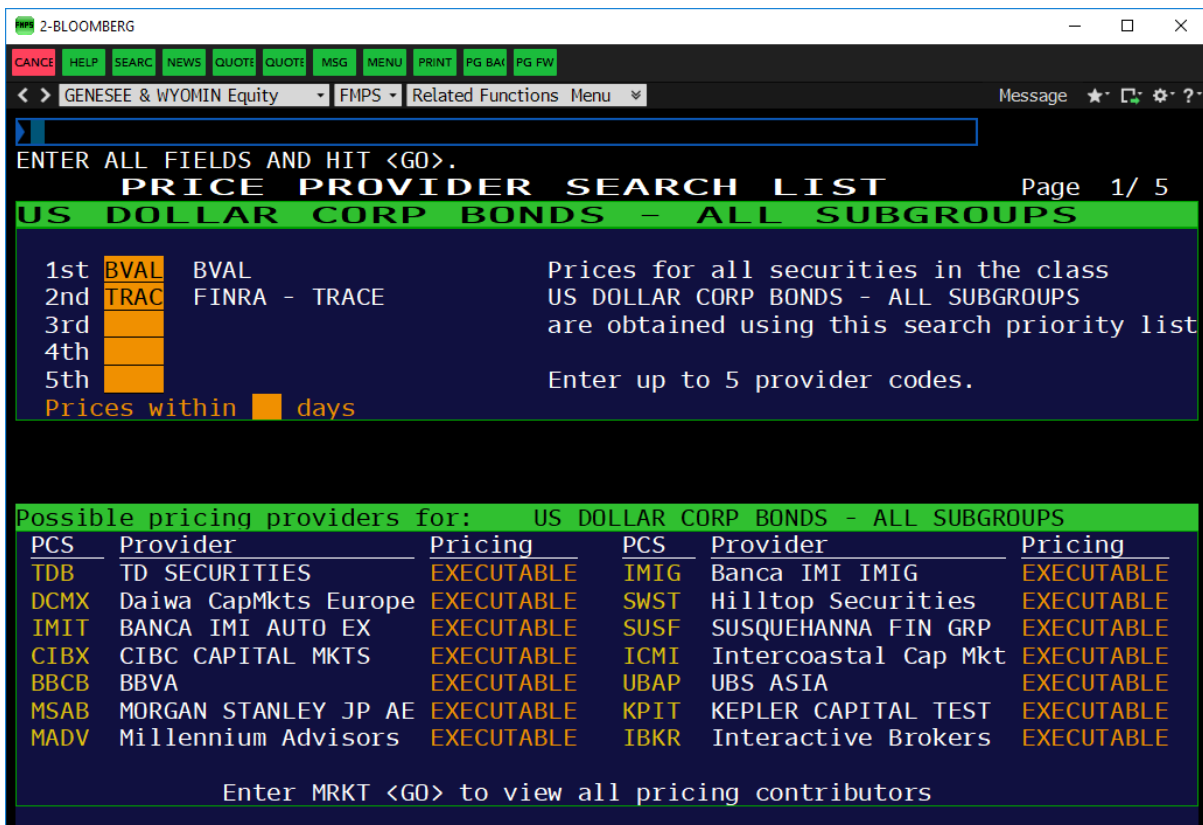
FMPS 2-BLOOMBERG

CANCE HELP SEARC NEWS QUOTE QUOTE MSG MENU PRINT PG BAC PG FW

< > GENESEE & WYOMIN Equity FMPS Related Functions Menu Message

ENTER ALL FIELDS AND HIT <GO>.

PRICE PROVIDER SEARCH LIST Page 1/ 5

US DOLLAR CORP BONDS - ALL SUBGROUPS

1st BVAL BVAL
2nd TRAC FINRA - TRACE
3rd
4th
5th
Prices within days

Prices for all securities in the class US DOLLAR CORP BONDS - ALL SUBGROUPS are obtained using this search priority list

Enter up to 5 provider codes.

Possible pricing providers for: US DOLLAR CORP BONDS - ALL SUBGROUPS

| PCS | Provider | Pricing | PCS | Provider | Pricing |
|---|---|---|---|---|---|
| TDB | TD SECURITIES | EXECUTABLE | IMIG | Banca IMI IMIG | EXECUTABLE |
| DCMX | Daiwa CapMkts Europe | EXECUTABLE | SWST | Hilltop Securities | EXECUTABLE |
| IMIT | BANCA IMI AUTO EX | EXECUTABLE | SUSF | SUSQUEHANNA FIN GRP | EXECUTABLE |
| CIBX | CIBC CAPITAL MKTS | EXECUTABLE | ICMI | Intercoastal Cap Mkt | EXECUTABLE |
| BBCB | BBVA | EXECUTABLE | UBAP | UBS ASIA | EXECUTABLE |
| MSAB | MORGAN STANLEY JP AE | EXECUTABLE | KPIT | KEPLER CAPITAL TEST | EXECUTABLE |
| MADV | Millennium Advisors | EXECUTABLE | IBKR | Interactive Brokers | EXECUTABLE |

Enter MRKT <GO> to view all pricing contributors